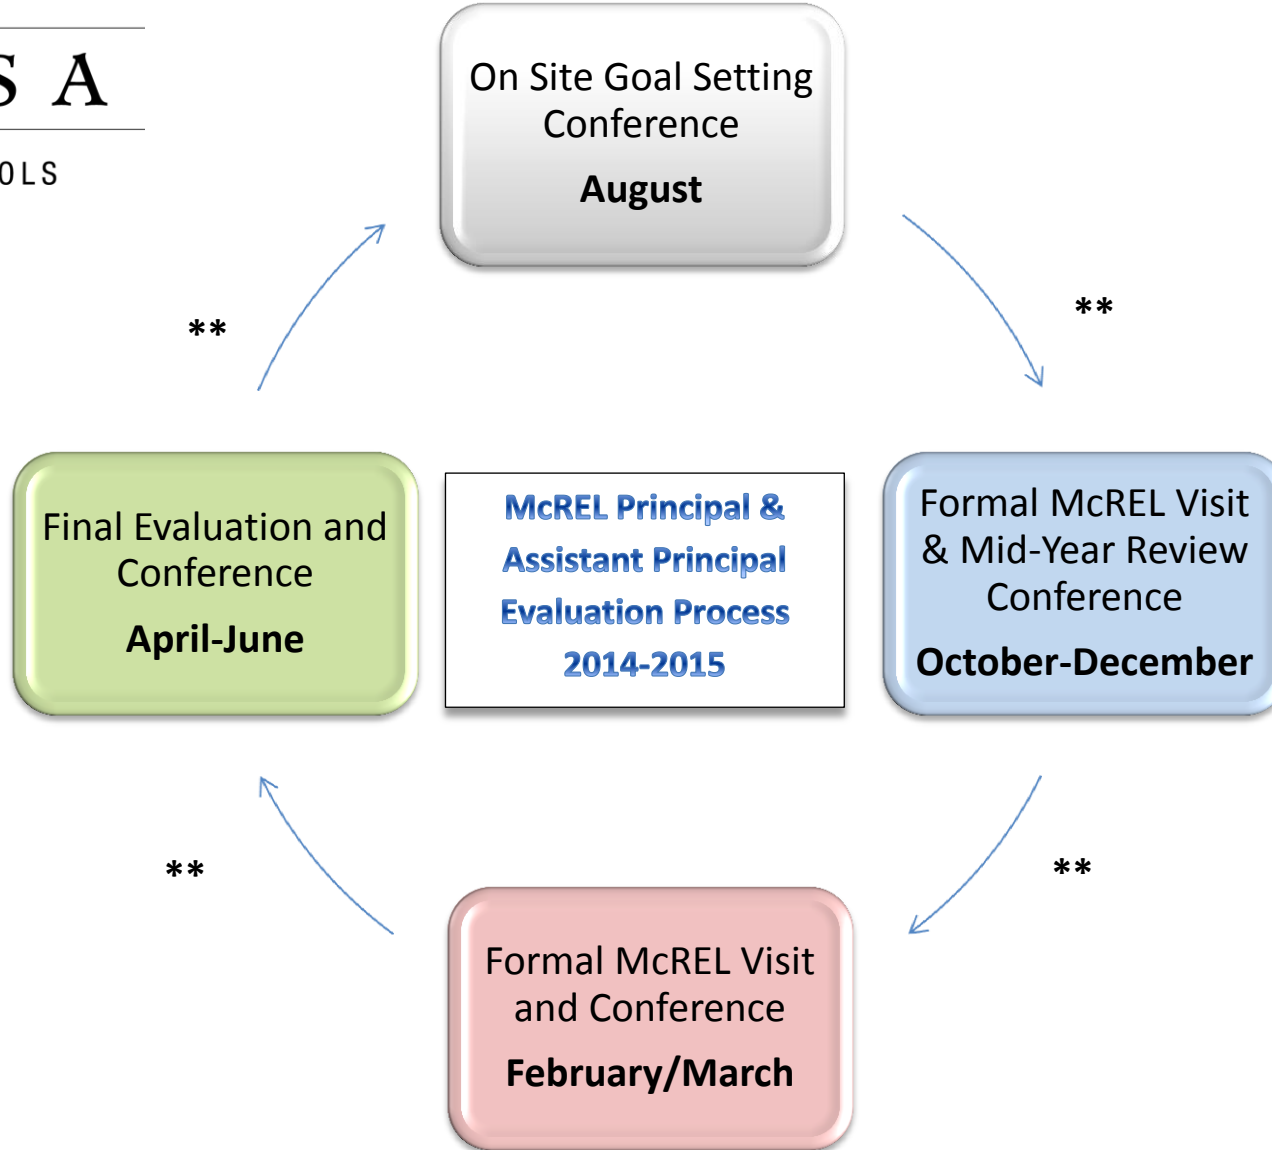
S A

OLS

On Site Goal Setting Conference

August

**

Formal McREL Visit & Mid-Year Review Conference

October-December

McREL Principal & Assistant Principal Evaluation Process 2014-2015

**

Final Evaluation and Conference

April-June

**

**

Formal McREL Visit and Conference

February/March